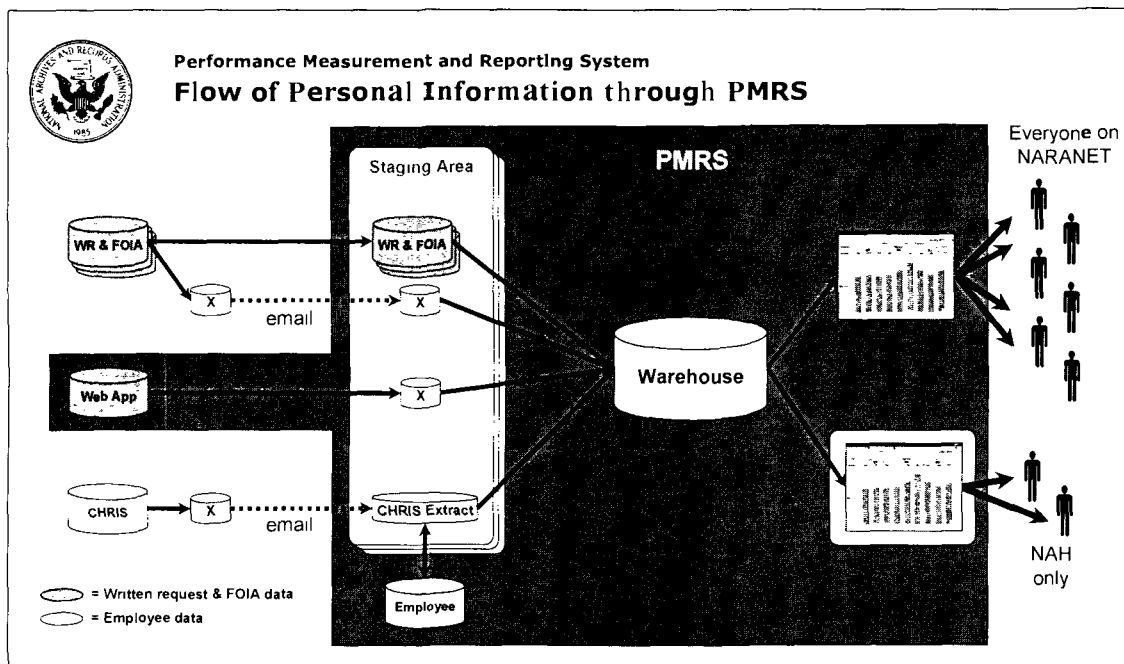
NATIONAL ARCHIVES AND RECORDS ADMINISTRATION 1985

Performance Measurement and Reporting System

Flow of Personal Information through PMRS

Staging Area

PMRS

Everyone on NARANET

WR & FOIA

WR & FOIA

X

X

email

Web App

X

Warehouse

CHRIS

X

email

CHRIS Extract

Employee

NAH only

= Written request & FOIA data

= Employee data